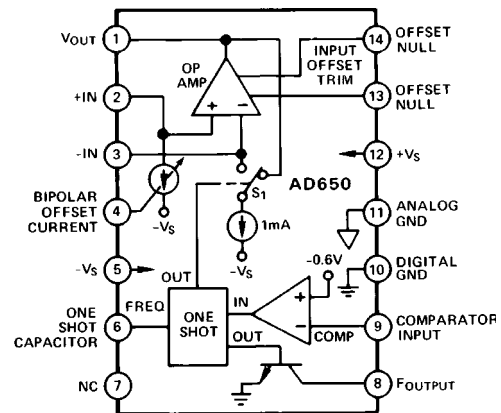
VOUT 1
+IN 2
-IN 3
BIPOLAR OFFSET CURRENT 4
-VS 5
ONE SHOT CAPACITOR 6
NC 7
OP AMP
INPUT OFFSET TRIM
14 OFFSET NULL
13 OFFSET NULL
12 +VS
AD650
S1
-VS
1mA
-VS
11 ANALOG GND
-0.6V
10 DIGITAL GND
OUT
FREQ
ONE SHOT
IN
OUT
COMP
9 COMPARATOR INPUT
8 FOUTPUT